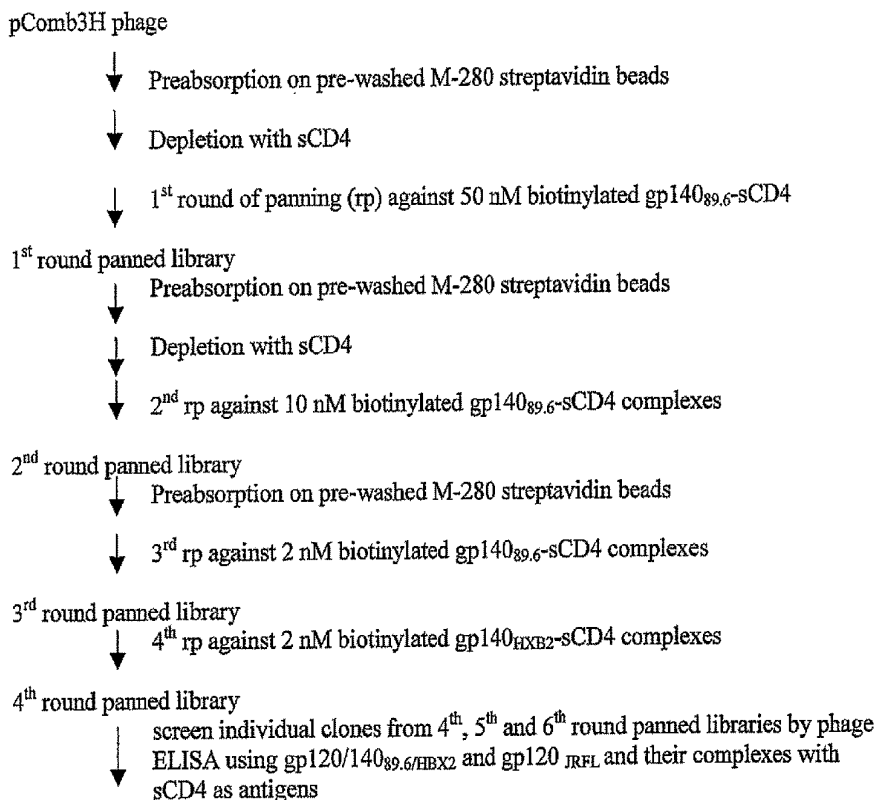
pComb3H phage

Preabsorption on pre-washed M-280 streptavidin beads

Depletion with sCD4

$1^{st}$ round of panning (rp) against 50 nM biotinylated $gp140_{89.6}$-sCD4

$1^{st}$ round panned library

Preabsorption on pre-washed M-280 streptavidin beads

Depletion with sCD4

$2^{nd}$ rp against 10 nM biotinylated $gp140_{89.6}$-sCD4 complexes

$2^{nd}$ round panned library

Preabsorption on pre-washed M-280 streptavidin beads

$3^{rd}$ rp against 2 nM biotinylated $gp140_{89.6}$-sCD4 complexes

$3^{rd}$ round panned library

$4^{th}$ rp against 2 nM biotinylated $gp140_{HXB2}$-sCD4 complexes

$4^{th}$ round panned library

screen individual clones from $4^{th}$, $5^{th}$ and $6^{th}$ round panned libraries by phage ELISA using $gp120/140_{89.6/HBX2}$ and gp120 $_{JRFL}$ and their complexes with sCD4 as antigens